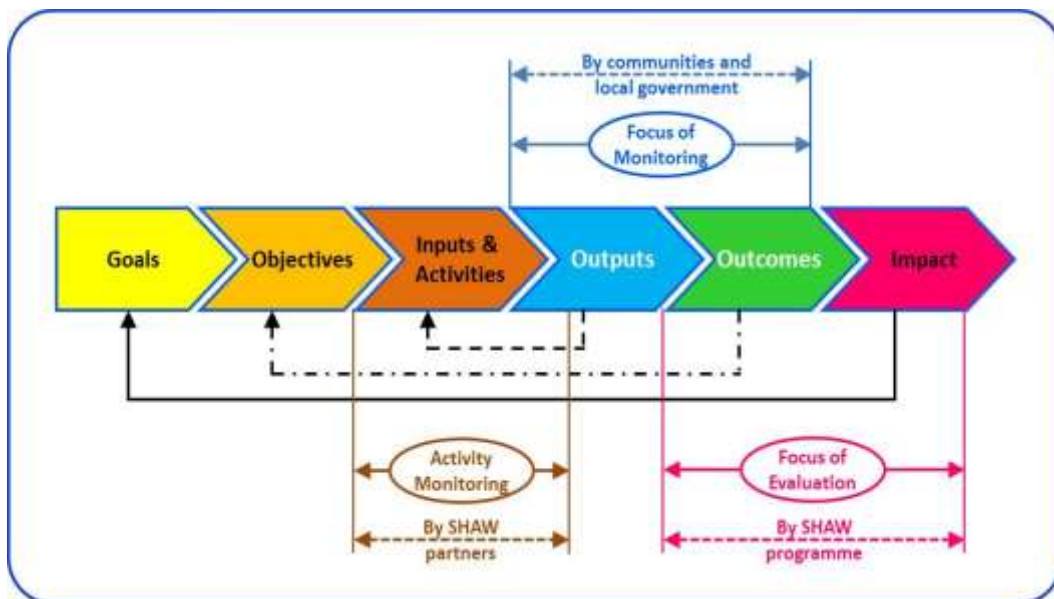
By communities and local government

Focus of Monitoring

Goals

Objectives

Inputs & Activities

Outputs

Outcomes

Impact

Activity Monitoring

By SHAW partners

Focus of Evaluation

By SHAW programme